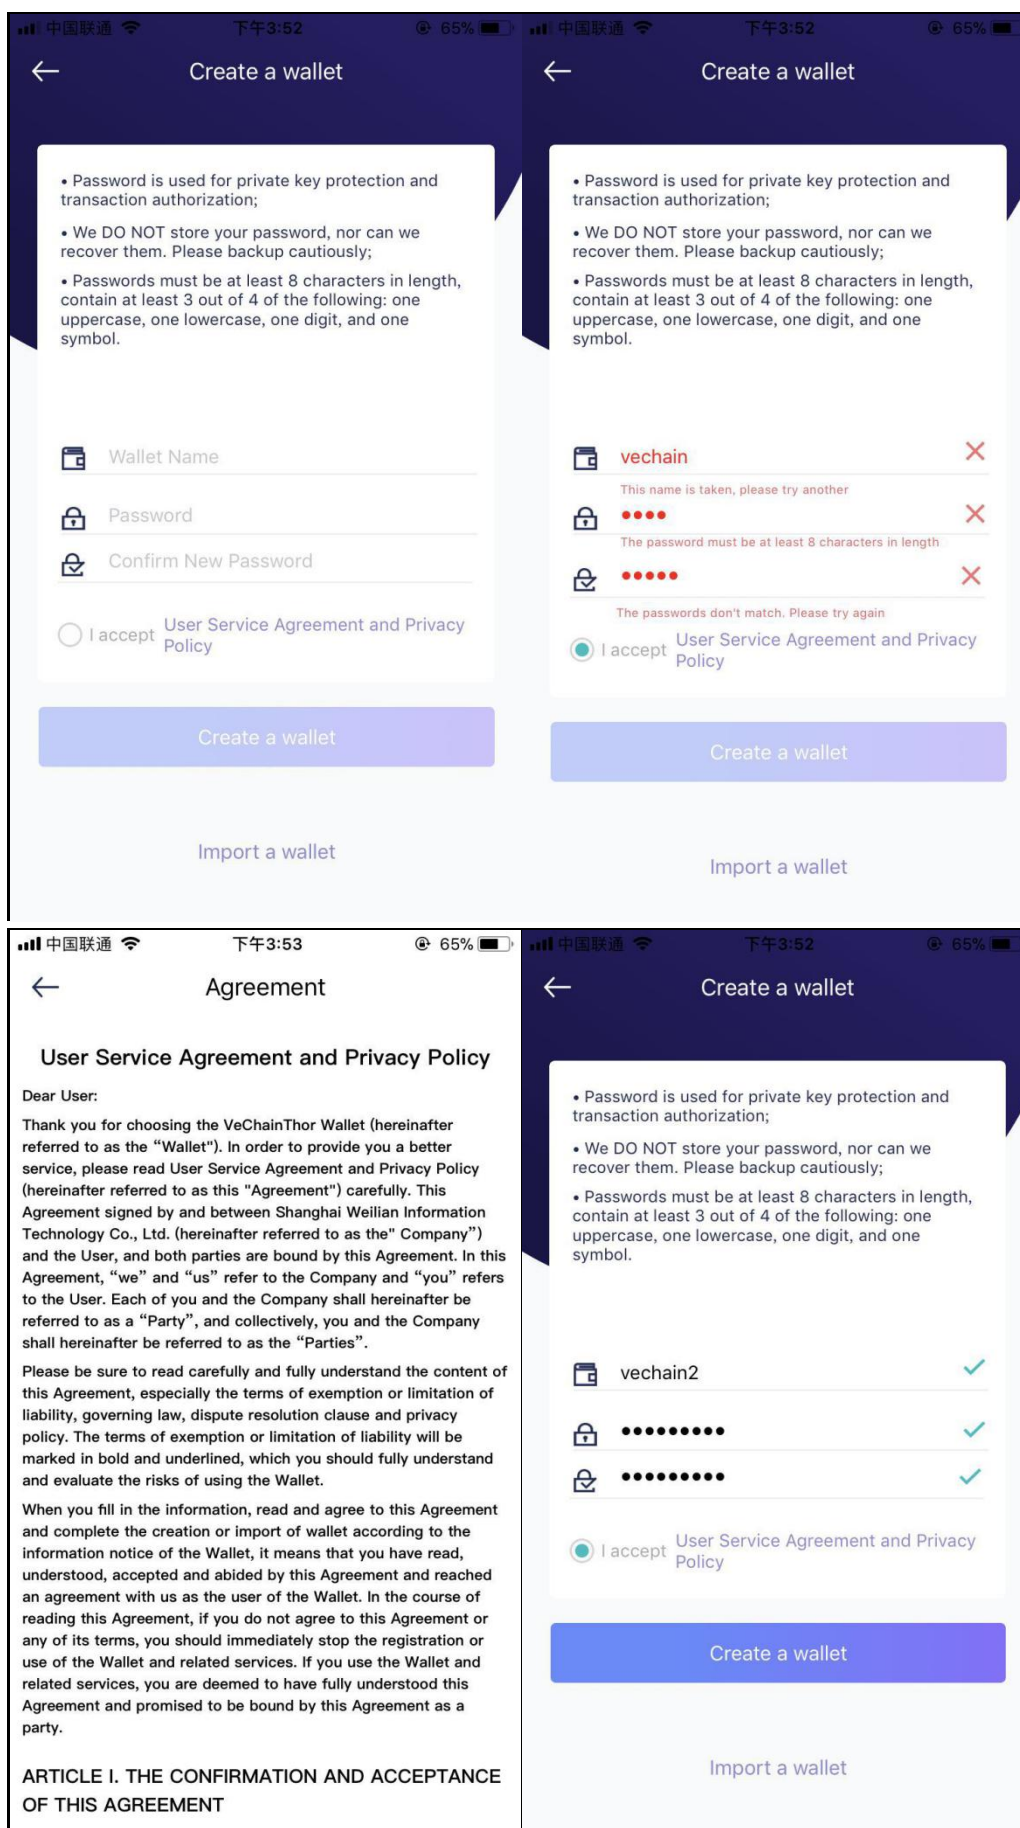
中国联通 下午3:52 65%

Create a wallet

• Password is used for private key protection and transaction authorization;

• We DO NOT store your password, nor can we recover them. Please backup cautiously;

• Passwords must be at least 8 characters in length, contain at least 3 out of 4 of the following: one uppercase, one lowercase, one digit, and one symbol.

Wallet Name

Password

Confirm New Password

I accept User Service Agreement and Privacy Policy

Create a wallet

Import a wallet

中国联通 下午3:52 65%

Create a wallet

• Password is used for private key protection and transaction authorization;

• We DO NOT store your password, nor can we recover them. Please backup cautiously;

• Passwords must be at least 8 characters in length, contain at least 3 out of 4 of the following: one uppercase, one lowercase, one digit, and one symbol.

vechain

This name is taken, please try another

••••

The password must be at least 8 characters in length

•••••

The passwords don't match. Please try again

I accept User Service Agreement and Privacy Policy

Create a wallet

Import a wallet

中国联通 下午3:53 65%

Agreement

User Service Agreement and Privacy Policy

Dear User:

Thank you for choosing the VeChainThor Wallet (hereinafter referred to as the "Wallet"). In order to provide you a better service, please read User Service Agreement and Privacy Policy (hereinafter referred to as this "Agreement") carefully. This Agreement signed by and between Shanghai Weilian Information Technology Co., Ltd. (hereinafter referred to as the" Company") and the User, and both parties are bound by this Agreement. In this Agreement, "we" and "us" refer to the Company and "you" refers to the User. Each of you and the Company shall hereinafter be referred to as a "Party", and collectively, you and the Company shall hereinafter be referred to as the "Parties".

Please be sure to read carefully and fully understand the content of this Agreement, especially the terms of exemption or limitation of liability, governing law, dispute resolution clause and privacy policy. The terms of exemption or limitation of liability will be marked in bold and underlined, which you should fully understand and evaluate the risks of using the Wallet.

When you fill in the information, read and agree to this Agreement and complete the creation or import of wallet according to the information notice of the Wallet, it means that you have read, understood, accepted and abided by this Agreement and reached an agreement with us as the user of the Wallet. In the course of reading this Agreement, if you do not agree to this Agreement or any of its terms, you should immediately stop the registration or use of the Wallet and related services. If you use the Wallet and related services, you are deemed to have fully understood this Agreement and promised to be bound by this Agreement as a party.

ARTICLE I. THE CONFIRMATION AND ACCEPTANCE OF THIS AGREEMENT

中国联通 下午3:52 65%

Create a wallet

• Password is used for private key protection and transaction authorization;

• We DO NOT store your password, nor can we recover them. Please backup cautiously;

• Passwords must be at least 8 characters in length, contain at least 3 out of 4 of the following: one uppercase, one lowercase, one digit, and one symbol.

vechain2

•••••••••

•••••••••

I accept User Service Agreement and Privacy Policy

Create a wallet

Import a wallet